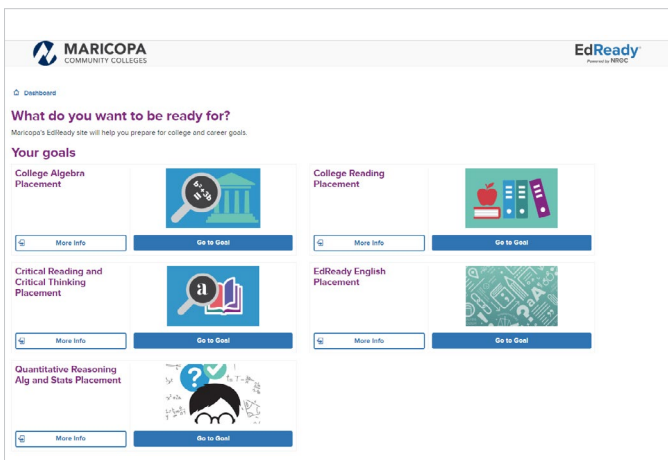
MARICOPA
COMMUNITY COLLEGES

EdReady
Powered by NROC

Dashboard

What do you want to be ready for?

Maricopa's EdReady site will help you prepare for college and career goals.

Your goals

College Algebra Placement

More Info

Go to Goal

College Reading Placement

More Info

Go to Goal

Critical Reading and Critical Thinking Placement

a

More Info

Go to Goal

EdReady English Placement

More Info

Go to Goal

Quantitative Reasoning Alg and Stats Placement

?

More Info

Go to Goal